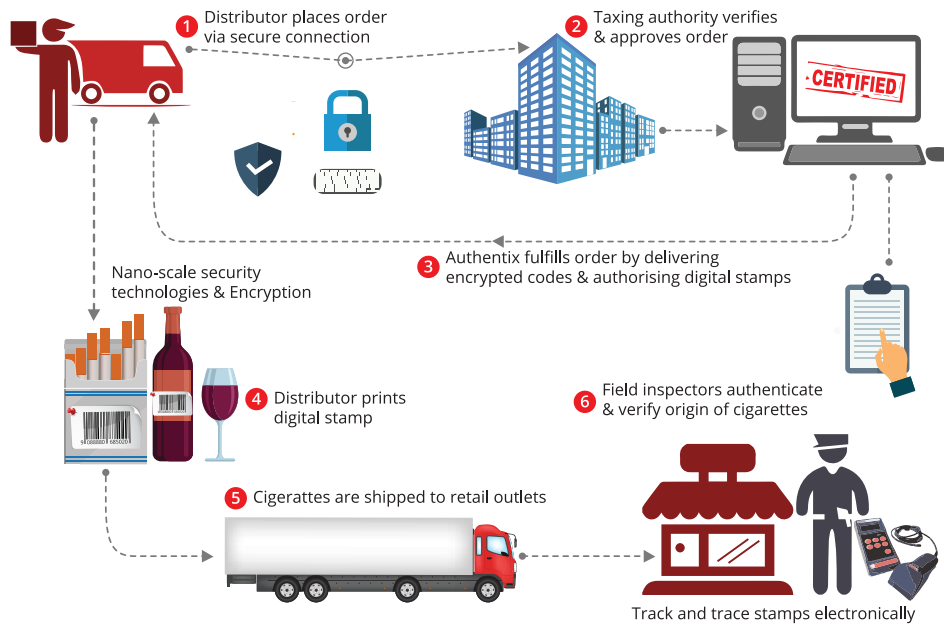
1 Distributor places order via secure connection

2 Taxing authority verifies & approves order

CERTIFIED

3 Authentix fulfills order by delivering encrypted codes & authorising digital stamps

Nano-scale security technologies & Encryption

4 Distributor prints digital stamp

6 Field inspectors authenticate & verify origin of cigarettes

5 Cigerattes are shipped to retail outlets

Track and trace stamps electronically